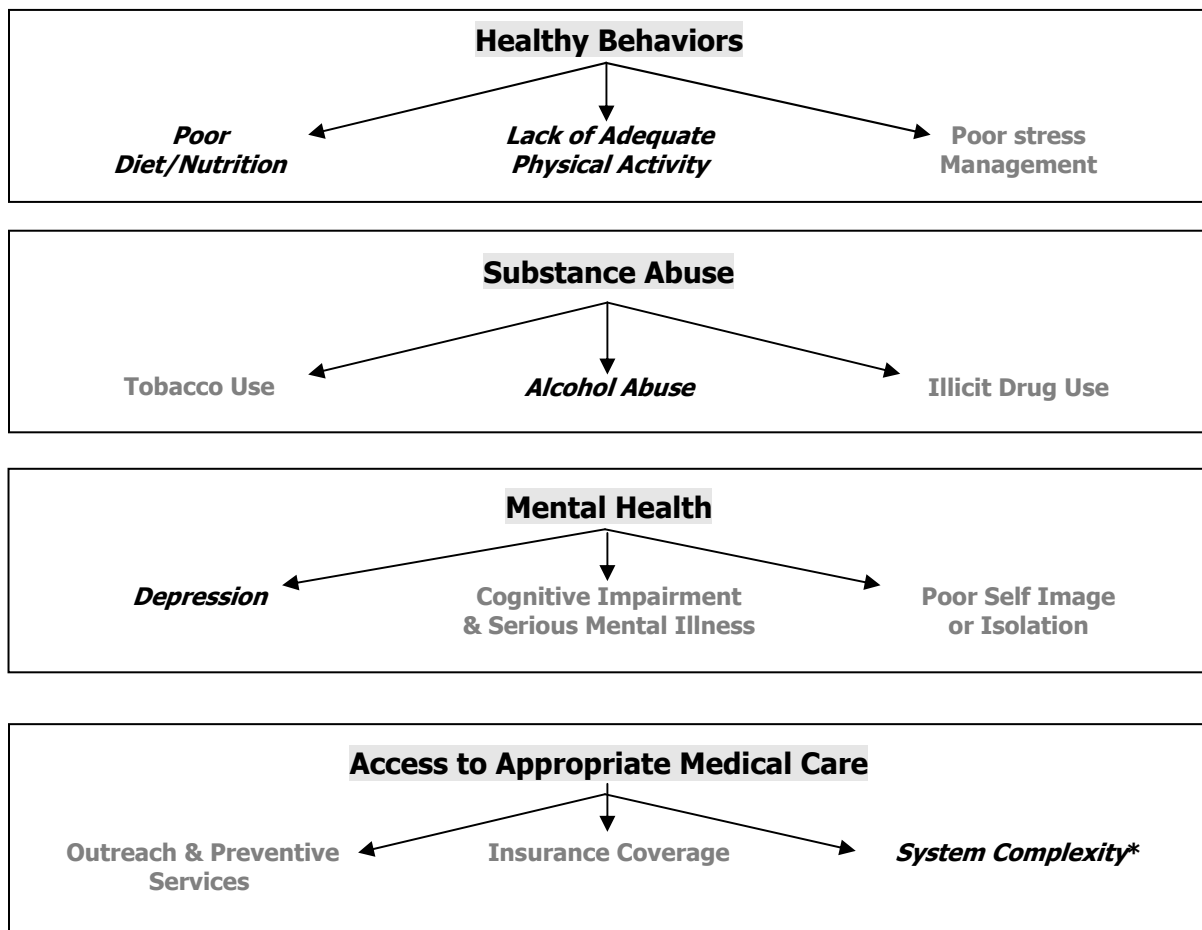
Healthy Behaviors

Poor Diet/Nutrition

Lack of Adequate Physical Activity

Poor stress Management

Substance Abuse

Tobacco Use

Alcohol Abuse

Illicit Drug Use

Mental Health

Depression

Cognitive Impairment & Serious Mental Illness

Poor Self Image or Isolation

Access to Appropriate Medical Care

Outreach & Preventive Services

Insurance Coverage

System Complexity*